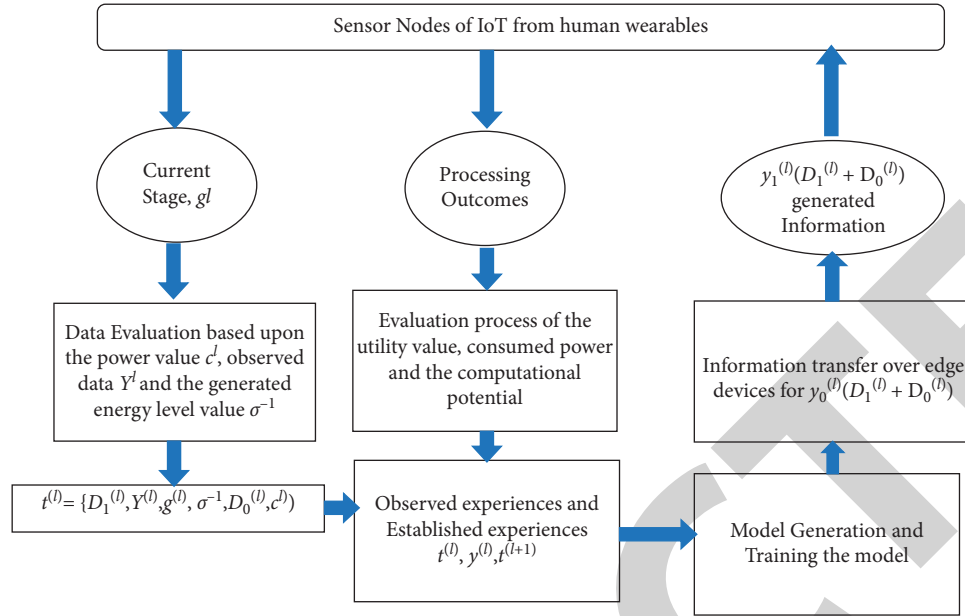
Sensor Nodes of IoT from human wearables

Current Stage, $gl$

Processing Outcomes

$y_1^{(l)}(D_1^{(l)} + D_0^{(l)})$ generated Information

Data Evaluation based upon the power value $c^l$, observed data $Y^l$ and the generated energy level value $\sigma^{-1}$

Evaluation process of the utility value, consumed power and the computational potential

Information transfer over edge devices for $y_0^{(l)}(D_1^{(l)} + D_0^{(l)})$

$t^{(l)} = \{D_1^{(l)}, Y^{(l)}, g^{(l)}, \sigma^{-1}, D_0^{(l)}, c^l)$

Observed experiences and Established experiences $t^{(l)}, y^{(l)}, t^{(l+1)}$

Model Generation and Training the model